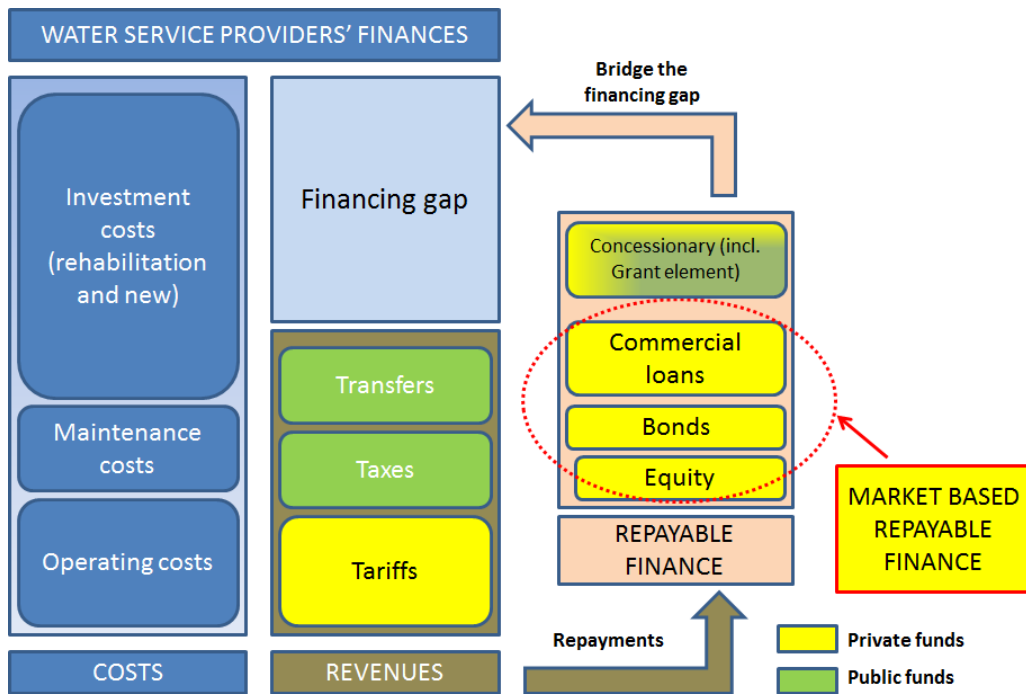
WATER SERVICE PROVIDERS' FINANCES

Investment costs (rehabilitation and new)

Maintenance costs

Operating costs

COSTS

Financing gap

Transfers

Taxes

Tariffs

REVENUES

Bridge the financing gap

Concessionary (incl. Grant element)

Commercial loans

Bonds

Equity

REPAYABLE FINANCE

MARKET BASED REPAYABLE FINANCE

Repayments

Private funds

Public funds